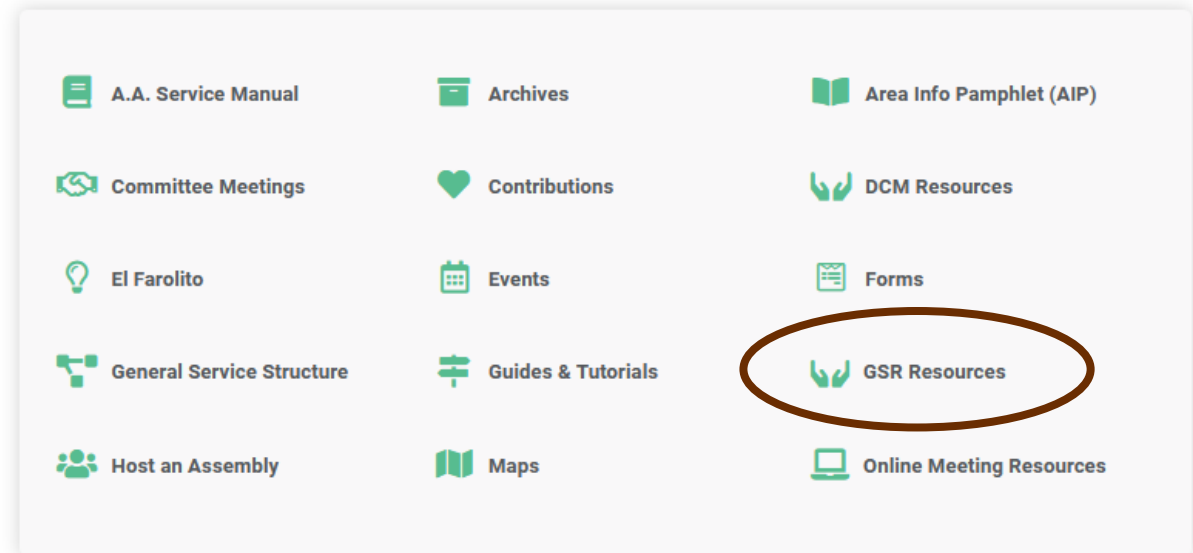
A.A. Service Manual

Archives

Area Info Pamphlet (AIP)

Committee Meetings

Contributions

DCM Resources

El Farolito

Events

Forms

General Service Structure

Guides & Tutorials

GSR Resources

Host an Assembly

Maps

Online Meeting Resources